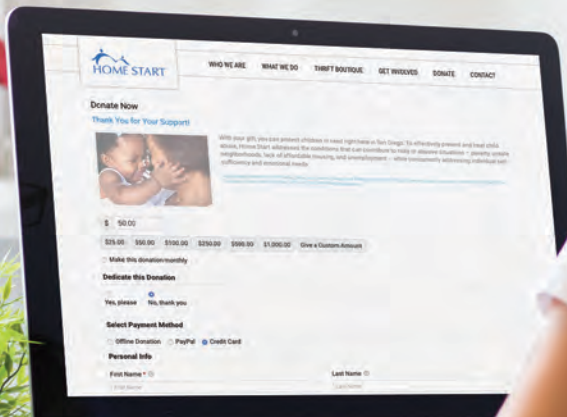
HOME START

WHO WE ARE
WHAT WE DO
THRIFT BOUTIQUE
GET INVOLVED
DONATE
CONTACT

Donate Now

Thank You for Your Support!

With your gift, you can protect children in need right here in San Diego. To effectively prevent and treat child abuse, Home Start addresses the conditions that can contribute to risky or abusive situations – poverty, unsafe neighborhoods, lack of affordable housing, and unemployment – while consistently addressing individual self-sufficiency and emotional needs.

$ 50.00

$25.00 $50.00 $100.00 $250.00 $500.00 $1,000.00 Give a Custom Amount

Make this donation monthly

Dedicate this Donation

Yes, please
No, thank you

Select Payment Method

Offline Donation
PayPal
Credit Card

Personal Info

First Name *
First Name
Last Name
Last Name